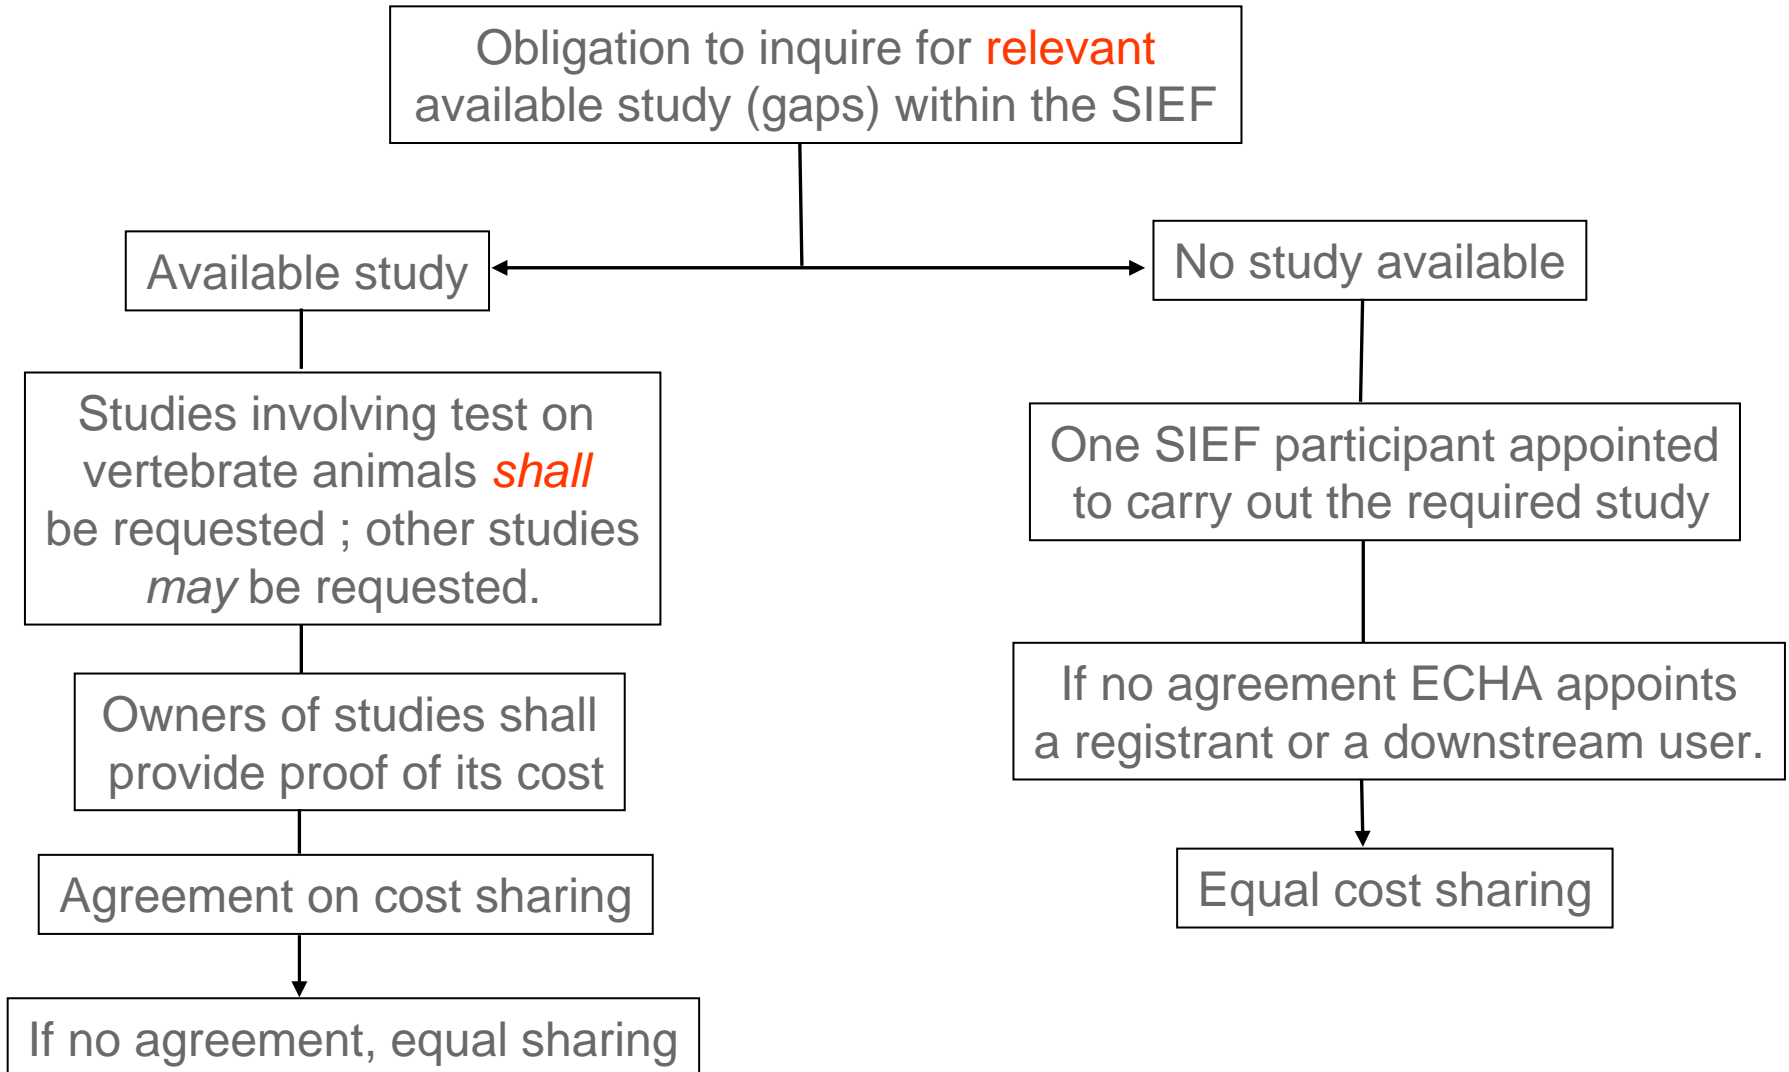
Obligation to inquire for relevant available study (gaps) within the SIEF

Available study

Studies involving test on vertebrate animals shall be requested ; other studies may be requested.

Owners of studies shall provide proof of its cost

Agreement on cost sharing

If no agreement, equal sharing

No study available

One SIEF participant appointed to carry out the required study

If no agreement ECHA appoints a registrant or a downstream user.

Equal cost sharing